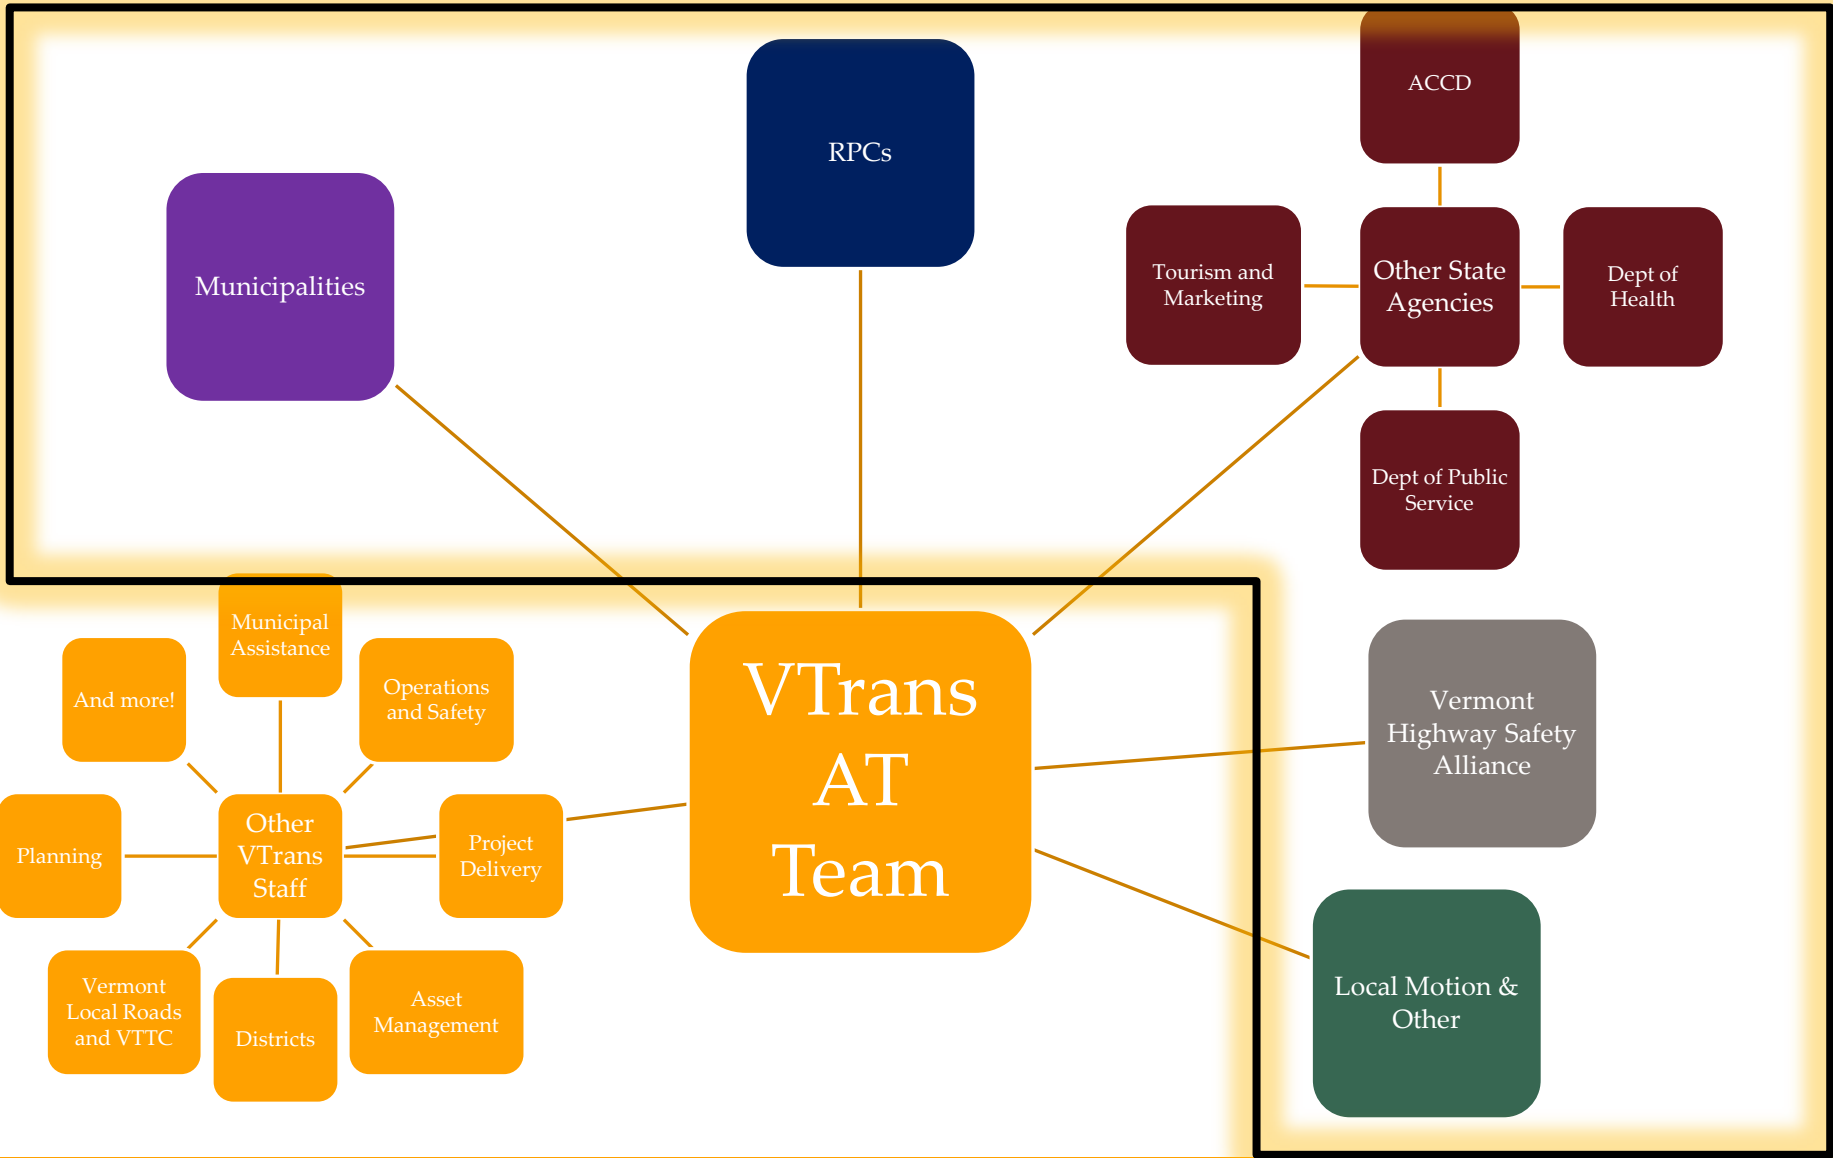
RPCs

ACCD

Municipalities

Tourism and Marketing

Other State Agencies

Dept of Health

Dept of Public Service

Municipal Assistance

And more!

Operations and Safety

VTrans AT Team

Vermont Highway Safety Alliance

Planning

Other VTrans Staff

Project Delivery

Local Motion & Other

Vermont Local Roads and VTTC

Districts

Asset Management